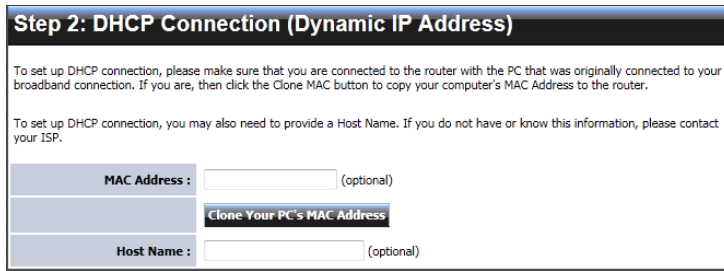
Step 2: DHCP Connection (Dynamic IP Address)

To set up DHCP connection, please make sure that you are connected to the router with the PC that was originally connected to your broadband connection. If you are, then click the Clone MAC button to copy your computer's MAC Address to the router.

To set up DHCP connection, you may also need to provide a Host Name. If you do not have or know this information, please contact your ISP.

MAC Address : (optional)

Clone Your PC's MAC Address

Host Name : (optional)